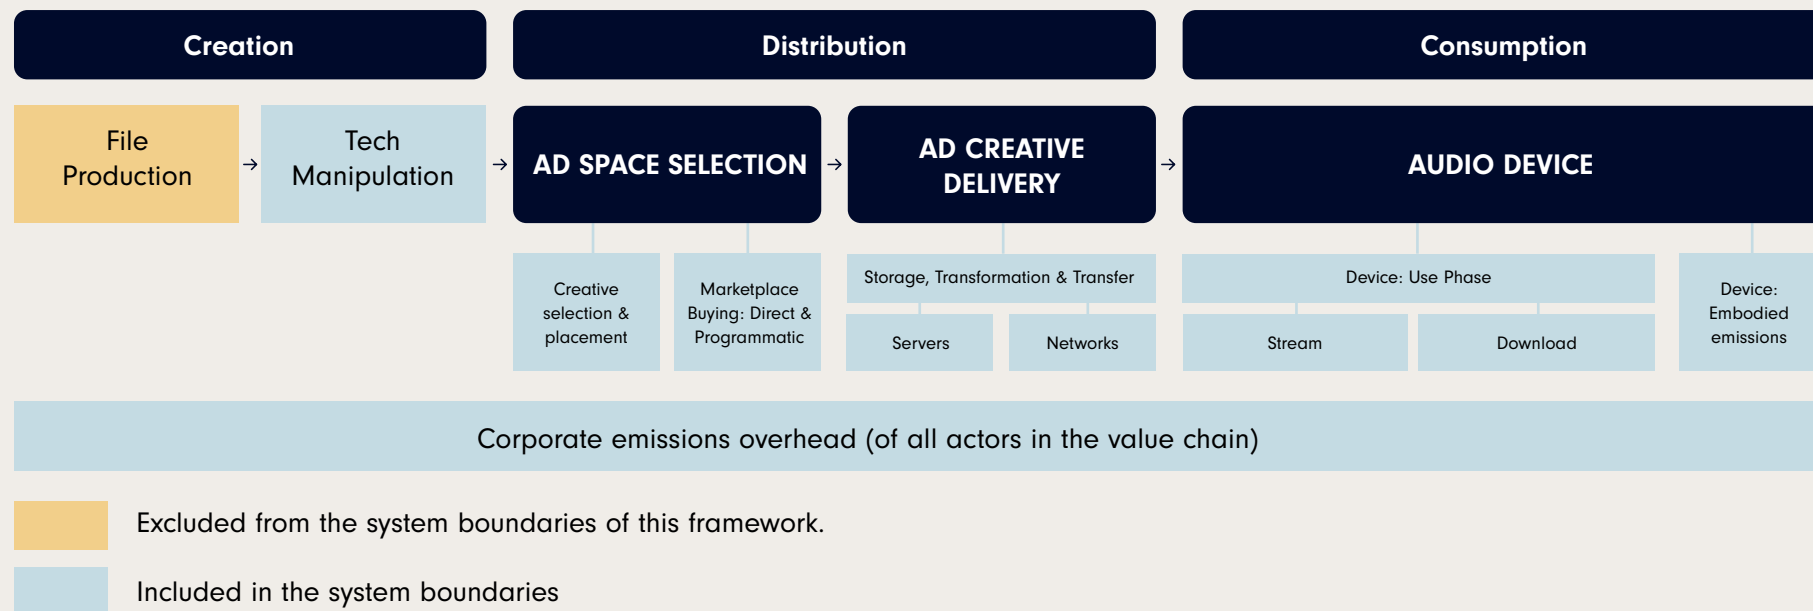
Creation

Distribution

Consumption

File Production

→

Tech Manipulation

→

AD SPACE SELECTION

→

AD CREATIVE DELIVERY

→

AUDIO DEVICE

Creative selection & placement

Marketplace Buying: Direct & Programmatic

Storage, Transformation & Transfer

Servers

Networks

Device: Use Phase

Stream

Download

Device: Embodied emissions

Corporate emissions overhead (of all actors in the value chain)

Excluded from the system boundaries of this framework.

Included in the system boundaries